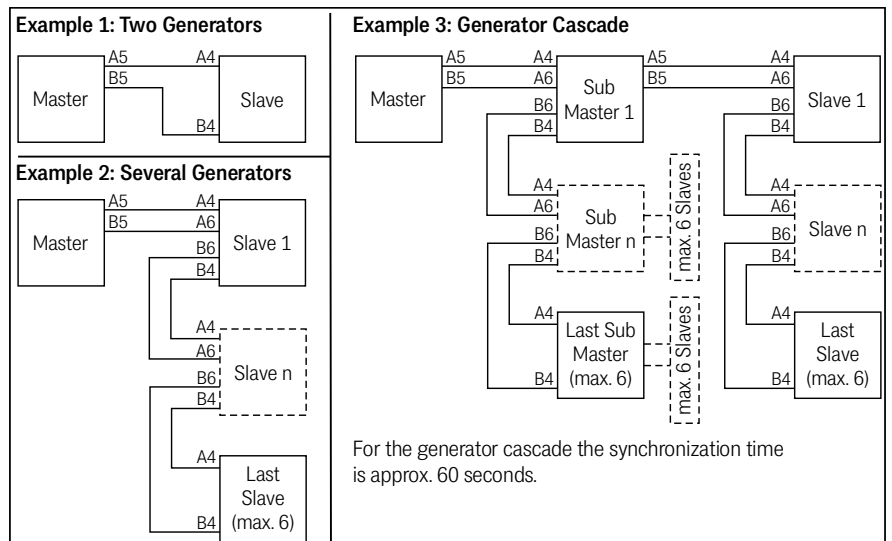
Example 1: Two Generators

A5 A4
B5
Master
Slave
B4

Example 2: Several Generators

A5 A4
B5 A6
Master
Slave 1
B6
B4

A4
A6
Slave n
B6
B4

A4
Last Slave (max. 6)
B4

Example 3: Generator Cascade

A5 A4
B5 A6
Master
Sub Master 1
B6
B4

A5 A4
B5 A6
Slave 1
B6
B4

A4
A6
Sub Master n
B6
B4

max. 6 Slaves

A4
A6
Slave n
B6
B4

A4
Last Sub Master (max. 6)
B4

max. 6 Slaves

A4
Last Slave (max. 6)
B4

For the generator cascade the synchronization time is approx. 60 seconds.